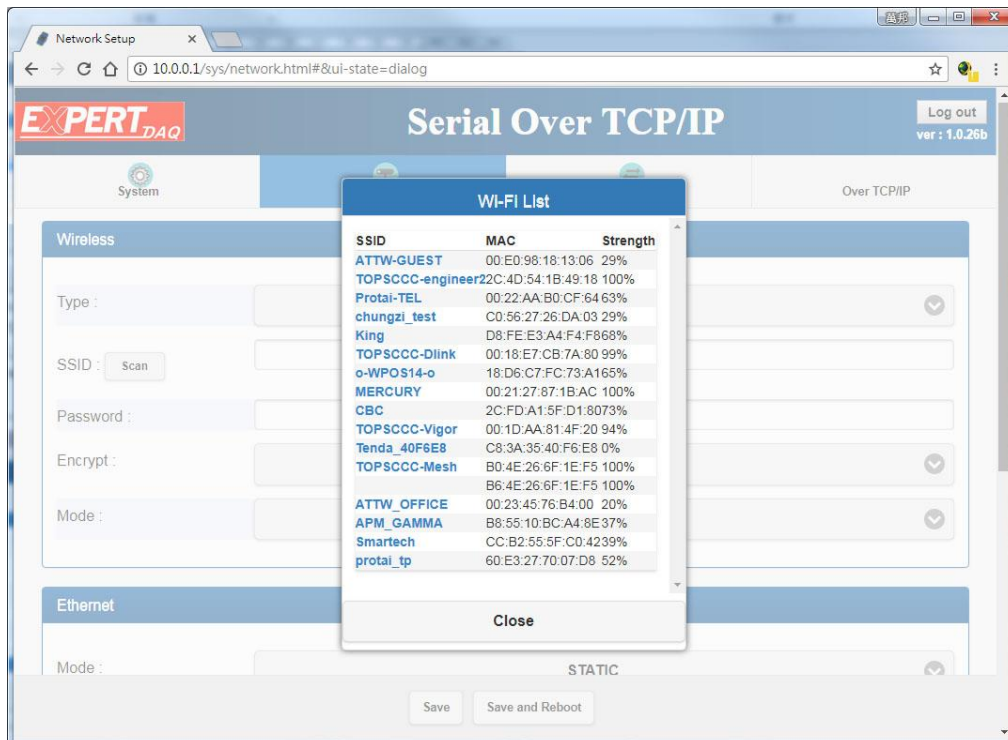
Network Setup ×

10.0.0.1/sys/network.html#&ui-state=dialog

EXPERT DAQ

Serial Over TCP/IP

Log out
ver : 1.0.26b

System

Over TCP/IP

Wireless

Type :

SSID : Scan

Password :

Encrypt :

Mode :

Ethernet

Mode :

STATIC

Save Save and Reboot

Wi-Fi List

| SSID | MAC | Strength |
|---|---|---|
| ATTW-GUEST | 00:E0:98:18:13:06 | 29% |
| TOPSCCC-engineer2 | 2C:4D:54:1B:49:18 | 100% |
| Protai-TEL | 00:22:AA:B0:CF:64 | 63% |
| chungzi_test | C0:56:27:26:DA:03 | 29% |
| King | D8:FE:E3:A4:F4:F8 | 68% |
| TOPSCCC-Dlink | 00:18:E7:CB:7A:80 | 99% |
| o-WPOS14-o | 18:D6:C7:FC:73:A1 | 65% |
| MERCURY | 00:21:27:87:1B:AC | 100% |
| CBC | 2C:FD:A1:5F:D1:80 | 73% |
| TOPSCCC-Vigor | 00:1D:AA:81:4F:20 | 94% |
| Tenda_40F6E8 | C8:3A:35:40:F6:E8 | 0% |
| TOPSCCC-Mesh | B0:4E:26:6F:1E:F5 | 100% |
| | B6:4E:26:6F:1E:F5 | 100% |
| ATTW_OFFICE | 00:23:45:76:B4:00 | 20% |
| APM_GAMMA | B8:55:10:BC:A4:8E | 37% |
| Smartech | CC:B2:55:5F:C0:42 | 39% |
| protai_tp | 60:E3:27:70:07:D8 | 52% |

Close